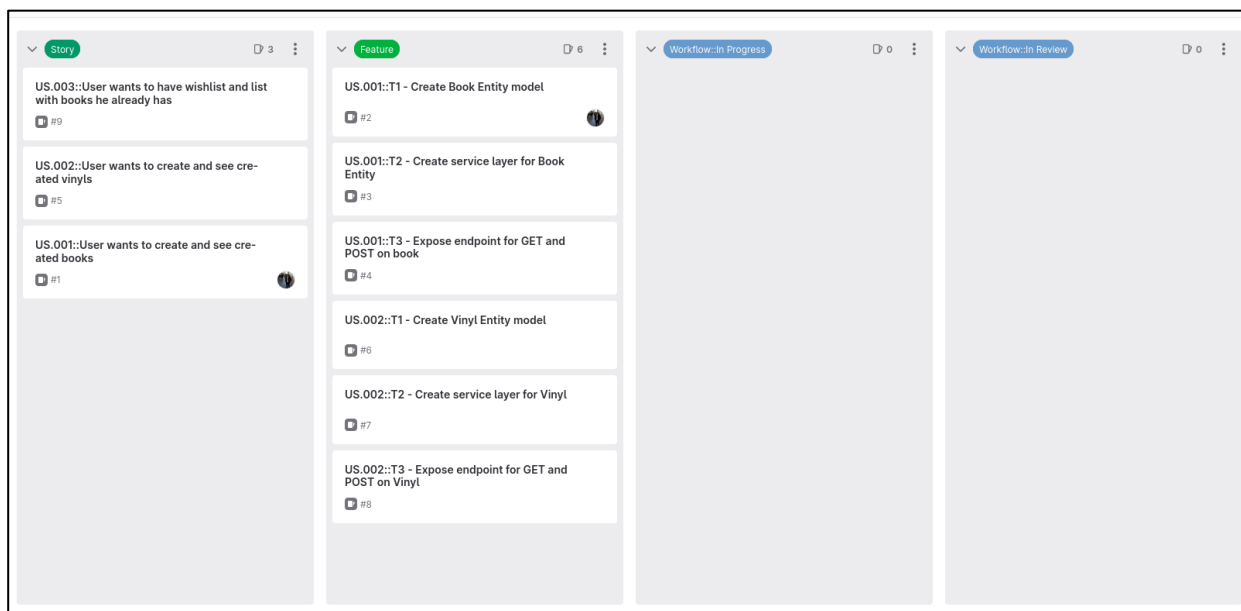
Story 3

US.003::User wants to have wishlist and list with books he already has
#9

US.002::User wants to create and see created vinyls
#5

US.001::User wants to create and see created books
#1

Feature 6

US.001::T1 - Create Book Entity model
#2

US.001::T2 - Create service layer for Book Entity
#3

US.001::T3 - Expose endpoint for GET and POST on book
#4

US.002::T1 - Create Vinyl Entity model
#6

US.002::T2 - Create service layer for Vinyl
#7

US.002::T3 - Expose endpoint for GET and POST on Vinyl
#8

Workflow::In Progress 0

Workflow::In Review 0